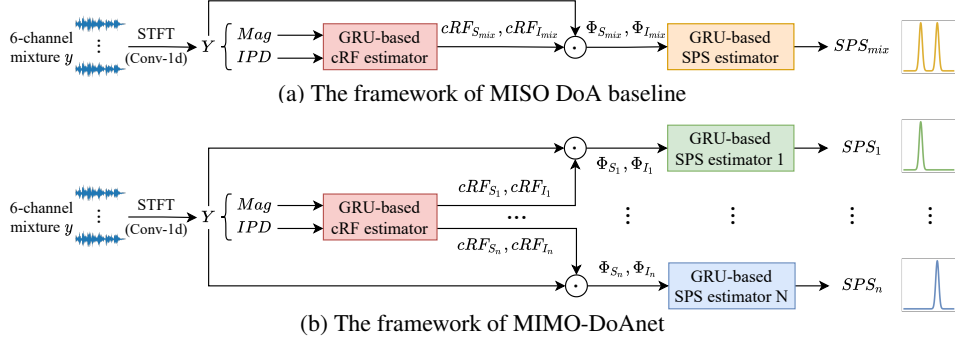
6-channel mixture $y$
⋮
STFT
(Conv-1d)
$Y$
$Mag$
$IPD$
GRU-based cRF estimator
$cRF_{S_{mix}}, cRF_{I_{mix}}$
$\odot$
$\Phi_{S_{mix}}, \Phi_{I_{mix}}$
GRU-based SPS estimator
$SPS_{mix}$

(a) The framework of MISO DoA baseline

6-channel mixture $y$
⋮
STFT
(Conv-1d)
$Y$
$Mag$
$IPD$
GRU-based cRF estimator
$cRF_{S_1}, cRF_{I_1}$
...
$cRF_{S_n}, cRF_{I_n}$
$\odot$
$\Phi_{S_1}, \Phi_{I_1}$
GRU-based SPS estimator 1
$SPS_1$
⋮
⋮
⋮
⋮
$\odot$
$\Phi_{S_n}, \Phi_{I_n}$
GRU-based SPS estimator N
$SPS_n$

(b) The framework of MIMO-DoAnet